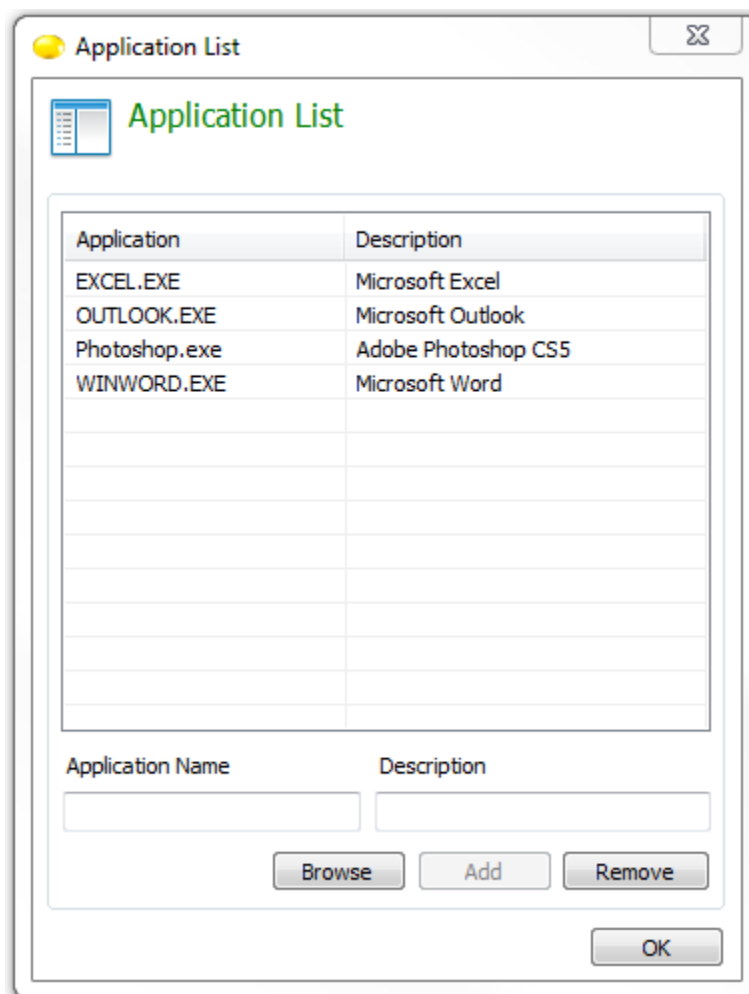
Application List

Application List

| Application | Description |
|---|---|
| EXCEL.EXE | Microsoft Excel |
| OUTLOOK.EXE | Microsoft Outlook |
| Photoshop.exe | Adobe Photoshop CS5 |
| WINWORD.EXE | Microsoft Word |

Application Name

Description

Browse

Add

Remove

OK